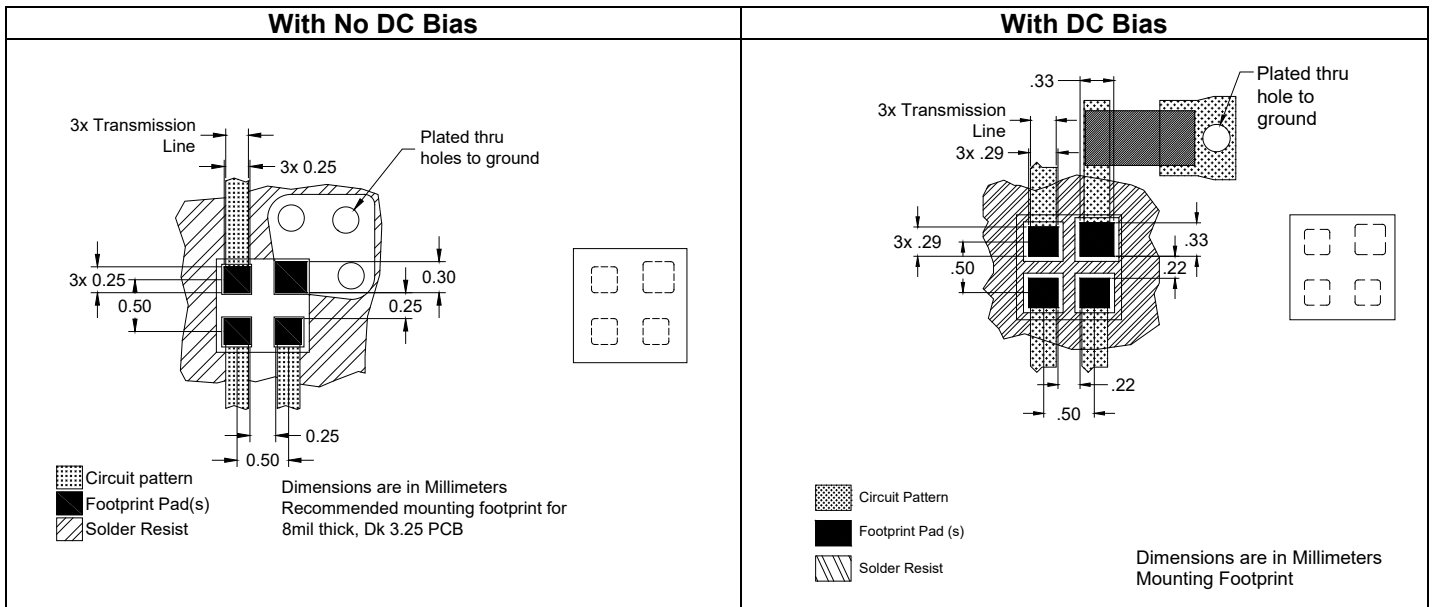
| With No DC Bias | With DC Bias |
|---|---|
| | |

3x Transmission Line
3x 0.25
Plated thru holes to ground
3x 0.25
0.50
0.30
0.25
0.25
0.50

Circuit pattern
Footprint Pad(s)
Solder Resist

Dimensions are in Millimeters
Recommended mounting footprint for 8mil thick, Dk 3.25 PCB

.33
Plated thru hole to ground
3x Transmission Line
3x .29
3x .29
.50
.33
.22
.22
.50

Circuit Pattern
Footprint Pad (s)
Solder Resist

Dimensions are in Millimeters
Mounting Footprint